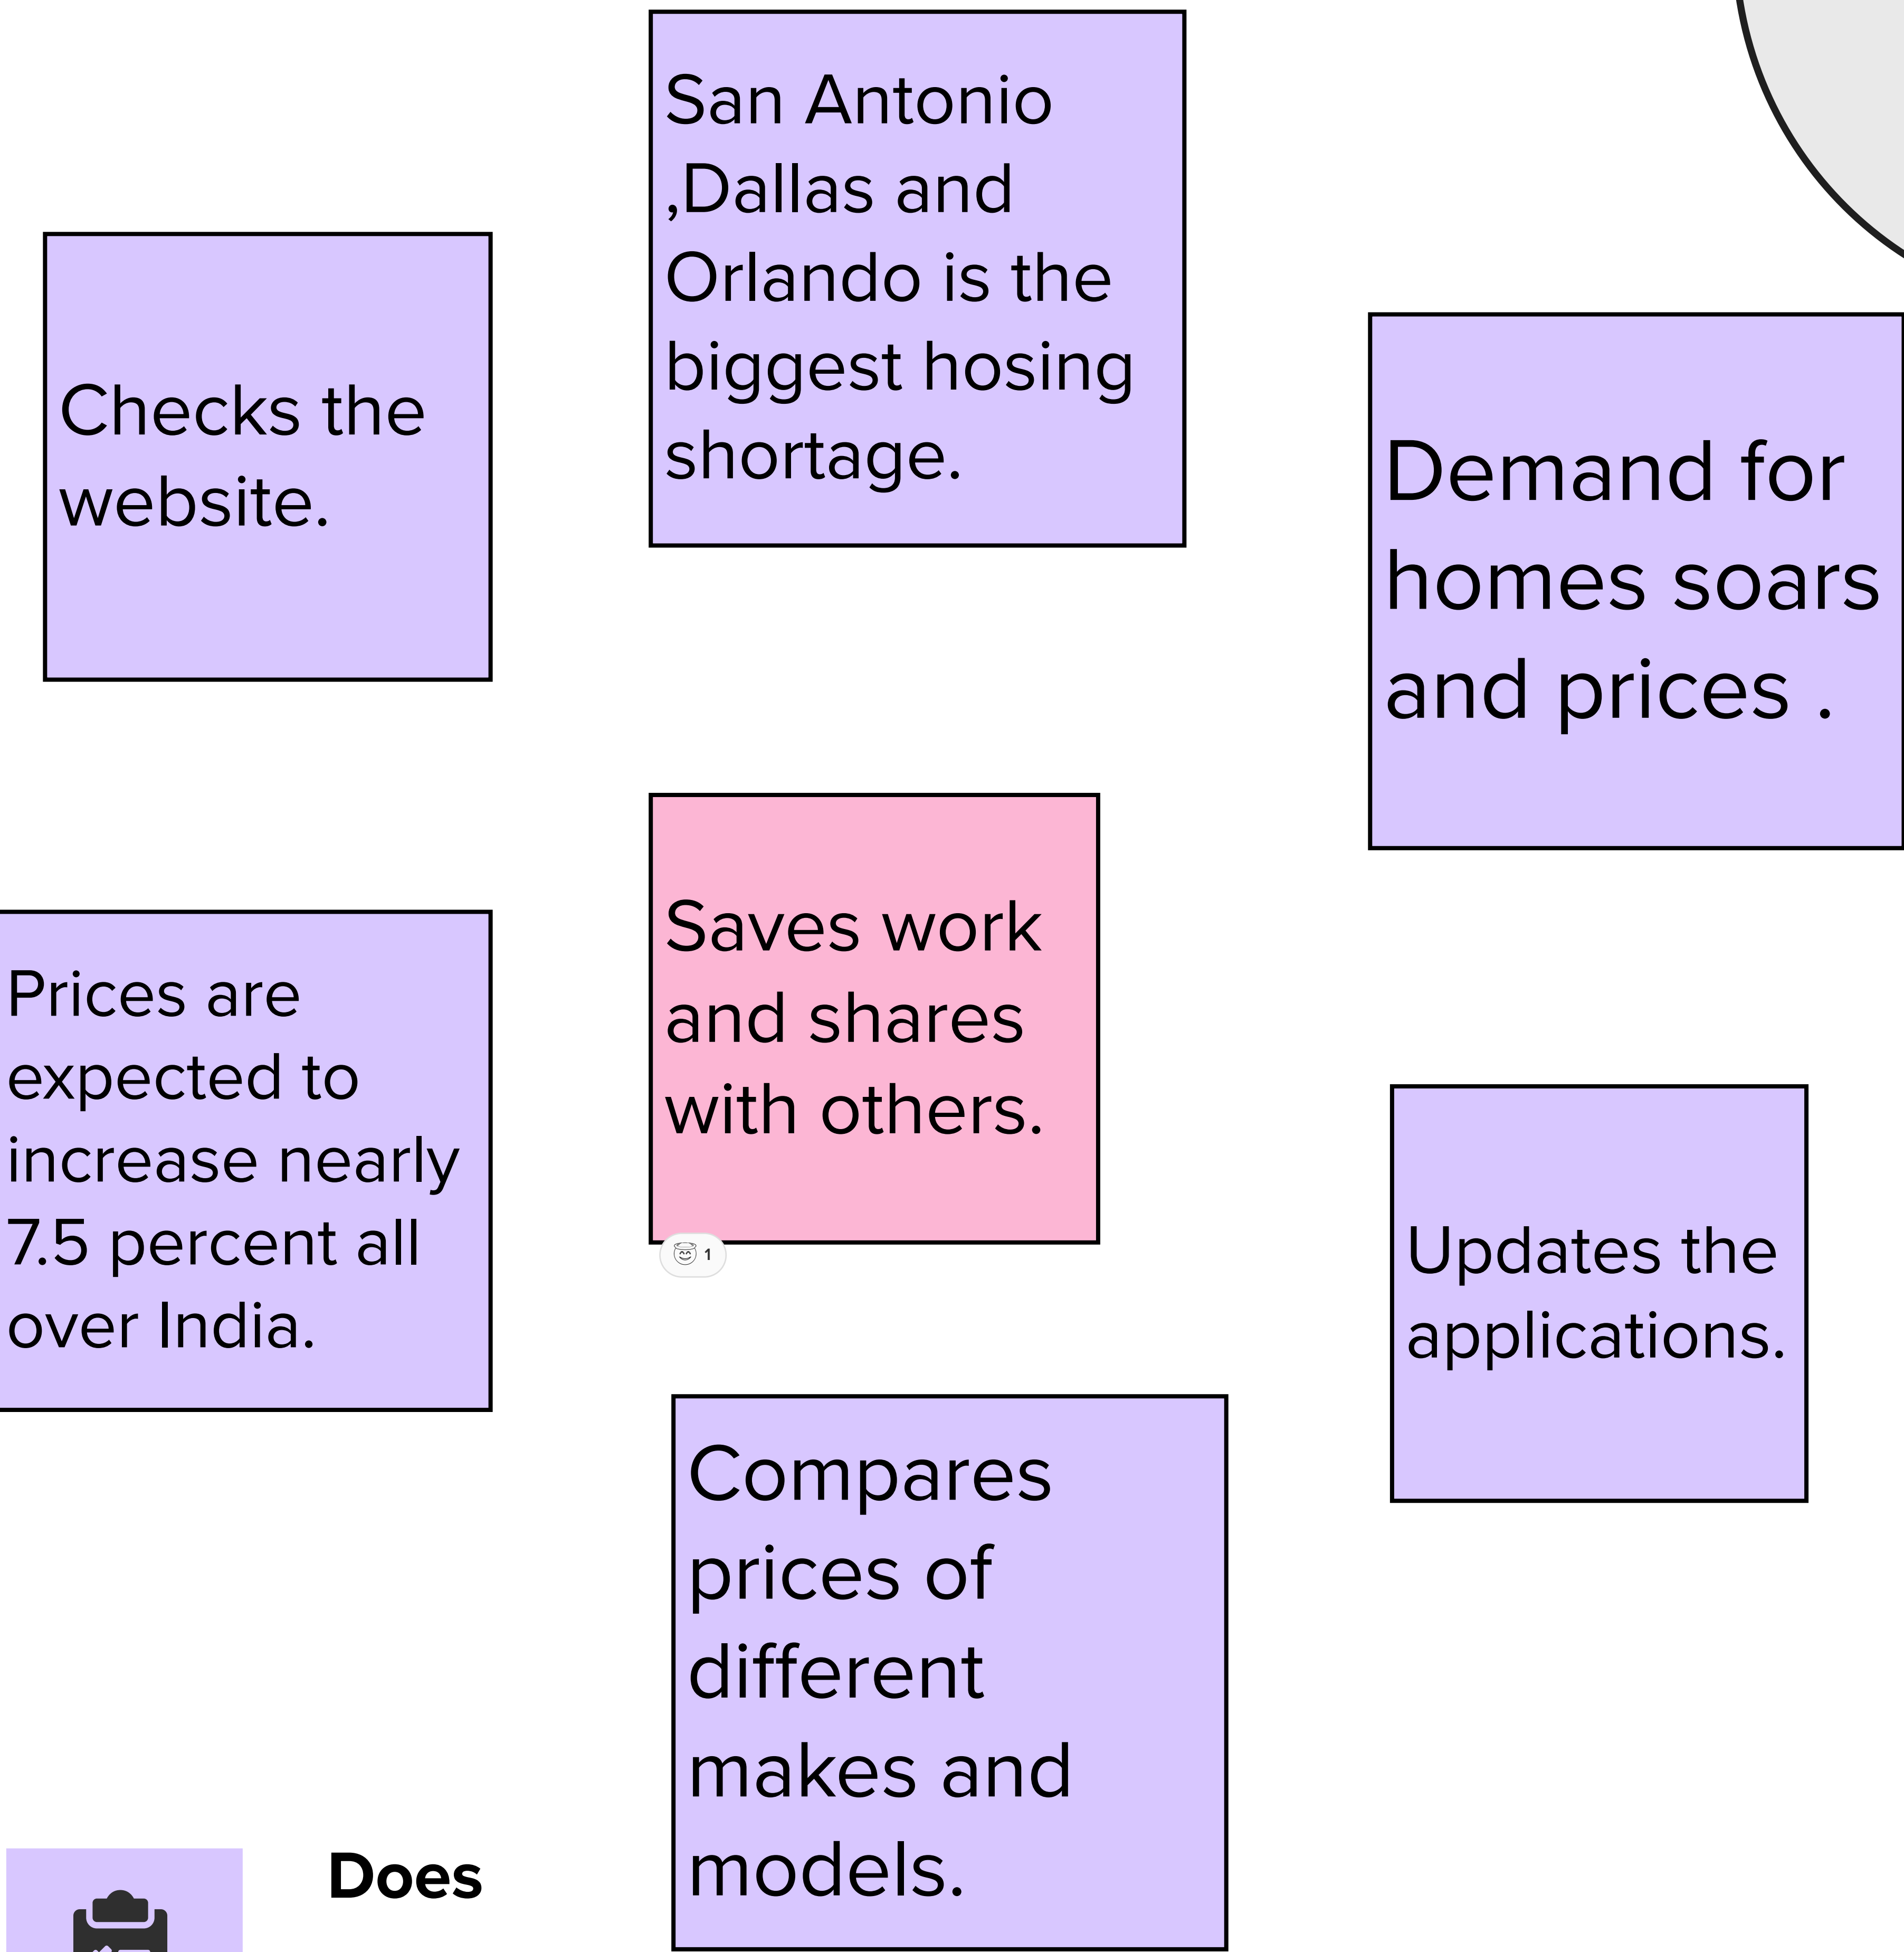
San Antonio ,Dallas and Orlando is the biggest hosing shortage.

Checks the website.

Demand for homes soars and prices .

Saves work and shares with others.

1

Prices are expected to increase nearly 7.5 percent all over India.

Updates the applications.

Compares prices of different makes and models.

Does